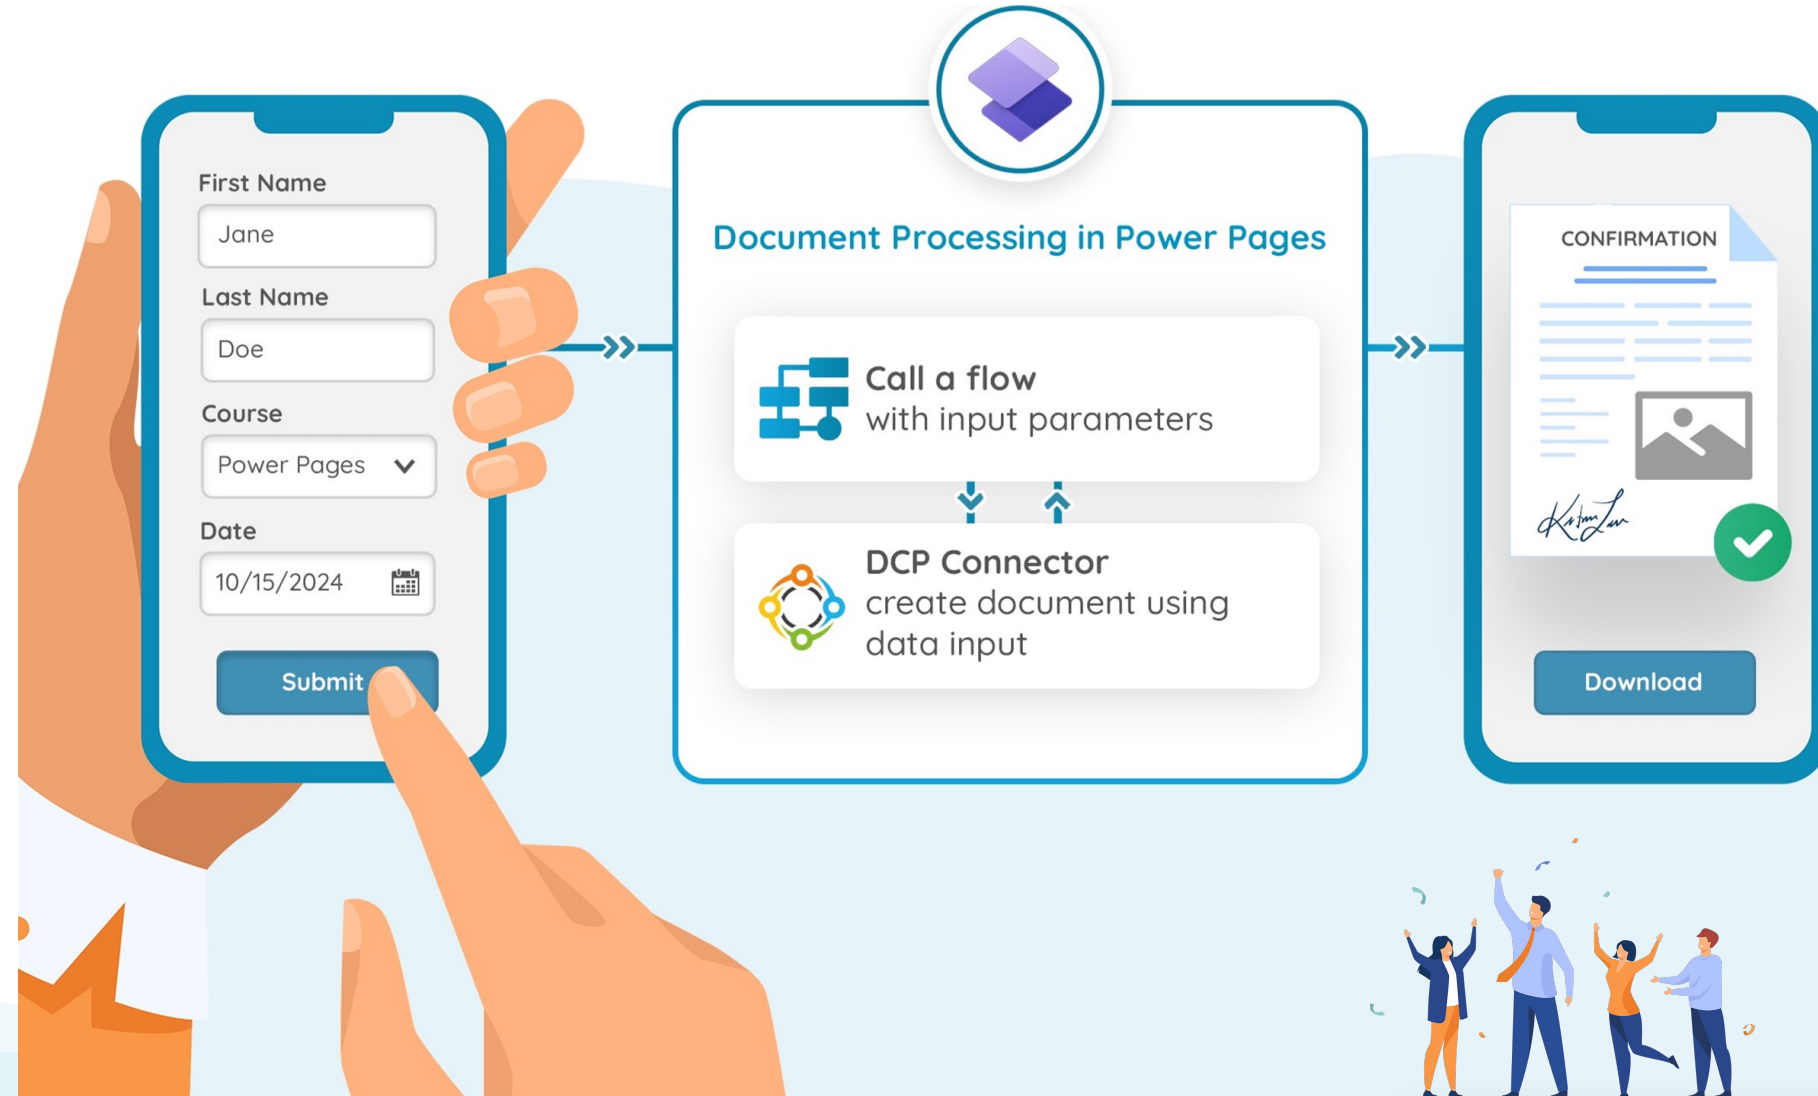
First Name

Jane

Last Name

Doe

Course

Power Pages

Date

10/15/2024

Submit

Document Processing in Power Pages

Call a flow
with input parameters

DCP Connector
create document using data input

CONFIRMATION

Download